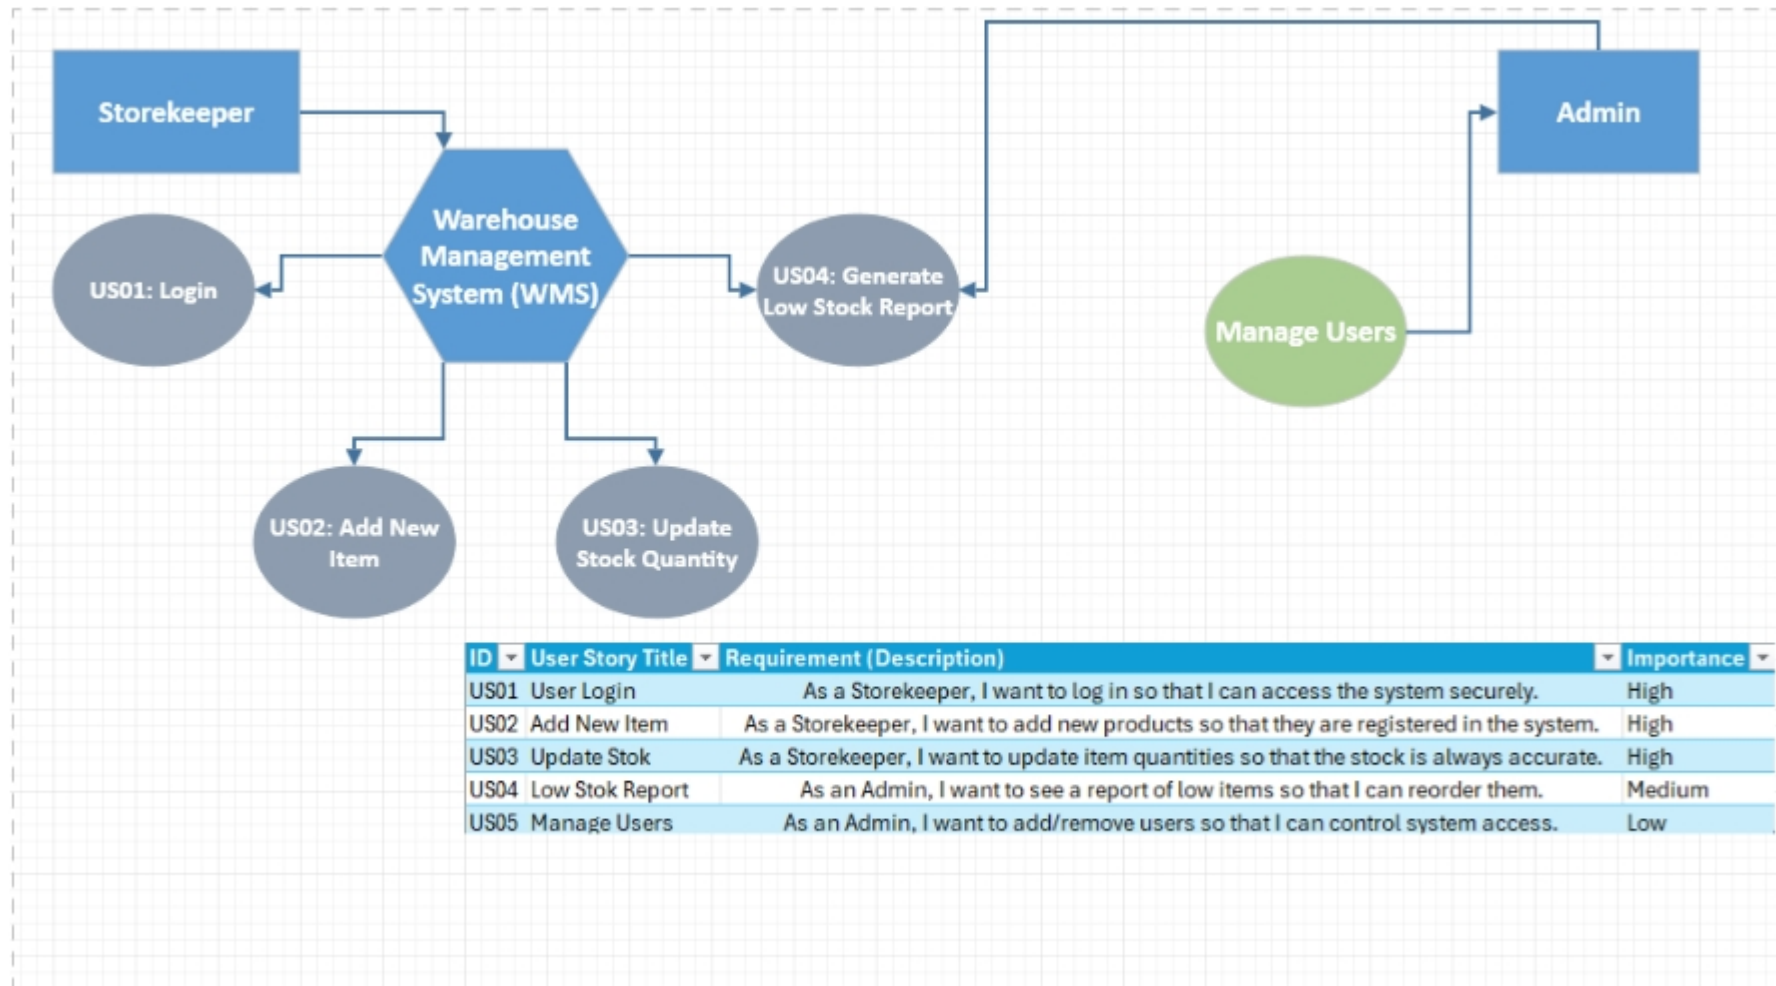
Storekeeper

Admin

Warehouse Management System (WMS)

US01: Login

US04: Generate Low Stock Report

Manage Users

US02: Add New Item

US03: Update Stock Quantity

| ID | User Story Title | Requirement (Description) | Importance |
|---|---|---|---|
| US01 | User Login | As a Storekeeper, I want to log in so that I can access the system securely. | High |
| US02 | Add New Item | As a Storekeeper, I want to add new products so that they are registered in the system. | High |
| US03 | Update Stok | As a Storekeeper, I want to update item quantities so that the stock is always accurate. | High |
| US04 | Low Stok Report | As an Admin, I want to see a report of low items so that I can reorder them. | Medium |
| US05 | Manage Users | As an Admin, I want to add/remove users so that I can control system access. | Low |